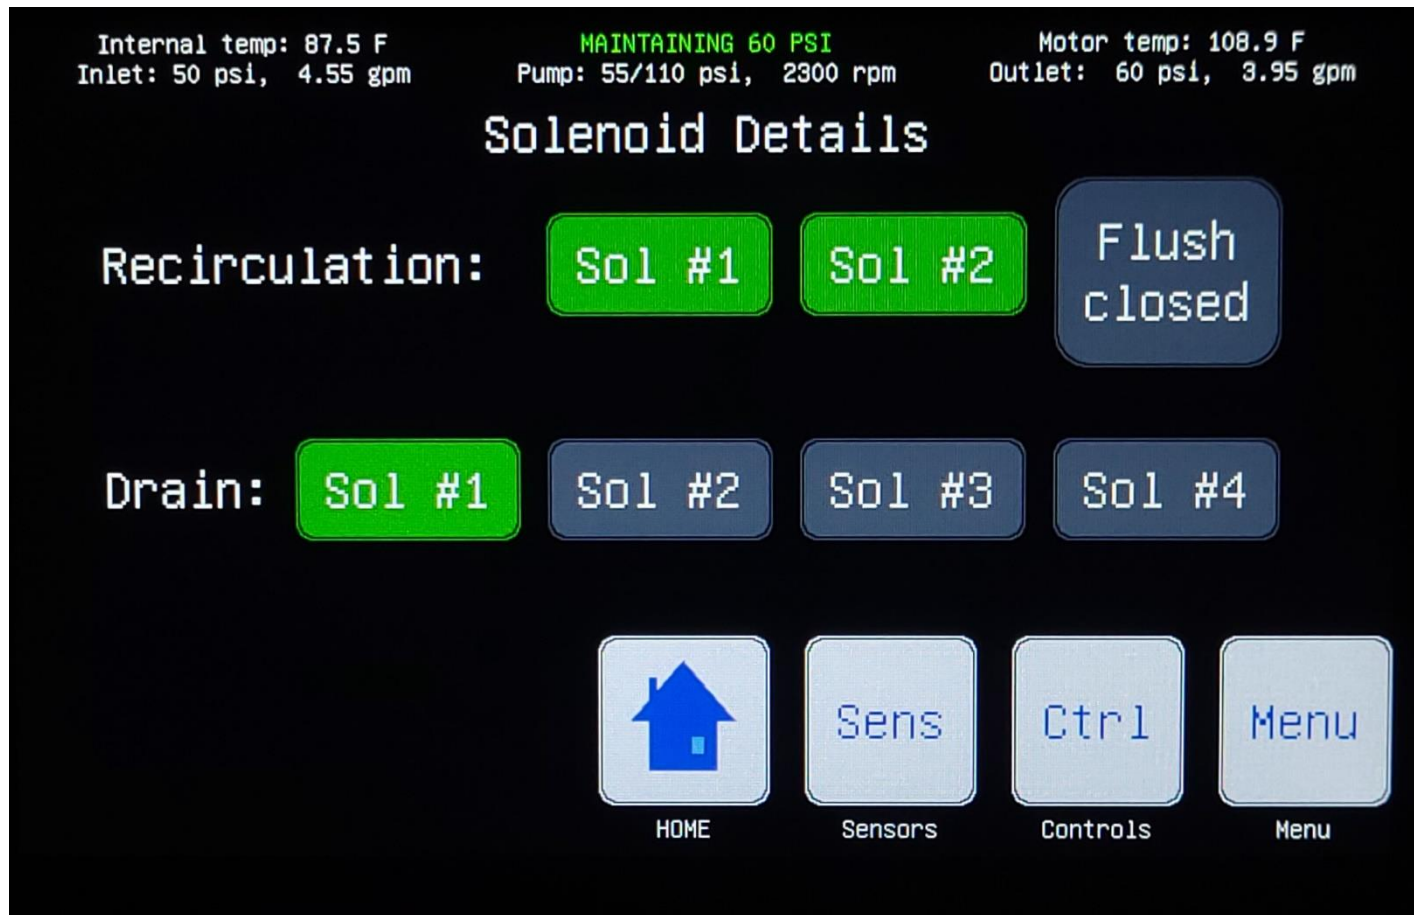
Internal temp: 87.5 F
Inlet: 50 psi, 4.55 gpm

MAINTAINING 60 PSI
Pump: 55/110 psi, 2300 rpm

Motor temp: 108.9 F
Outlet: 60 psi, 3.95 gpm

Solenoid Details

Recirculation: Sol #1 Sol #2 Flush closed

Drain: Sol #1 Sol #2 Sol #3 Sol #4

HOME

Sens
Sensors

Ctrl
Controls

Menu
Menu